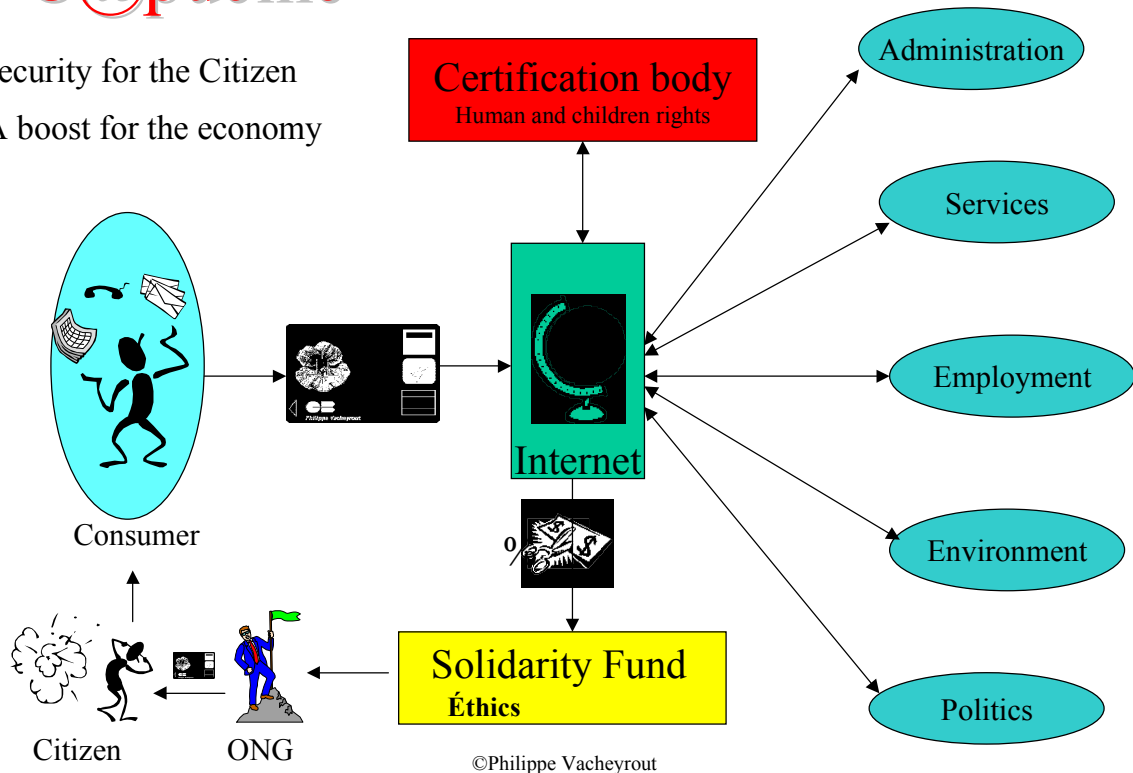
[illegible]

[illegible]ecurity for the Citizen

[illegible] boost for the economy

Certification body
Human and children rights

Administration

Services

Employment

Environment

Politics

Internet

Philippe Vacheyrout

Consumer

%

Solidarity Fund
Éthics

Citizen

ONG

©Philippe Vacheyrout